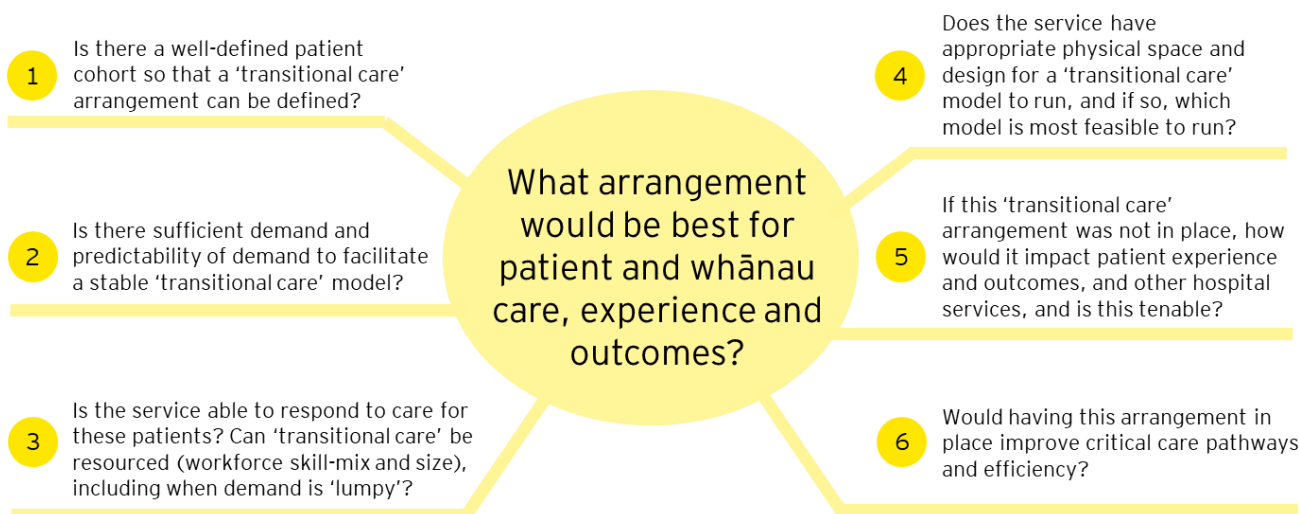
What arrangement would be best for patient and whānau care, experience and outcomes?

1 Is there a well-defined patient cohort so that a 'transitional care' arrangement can be defined?

2 Is there sufficient demand and predictability of demand to facilitate a stable 'transitional care' model?

3 Is the service able to respond to care for these patients? Can 'transitional care' be resourced (workforce skill-mix and size), including when demand is 'lumpy'?

4 Does the service have appropriate physical space and design for a 'transitional care' model to run, and if so, which model is most feasible to run?

5 If this 'transitional care' arrangement was not in place, how would it impact patient experience and outcomes, and other hospital services, and is this tenable?

6 Would having this arrangement in place improve critical care pathways and efficiency?